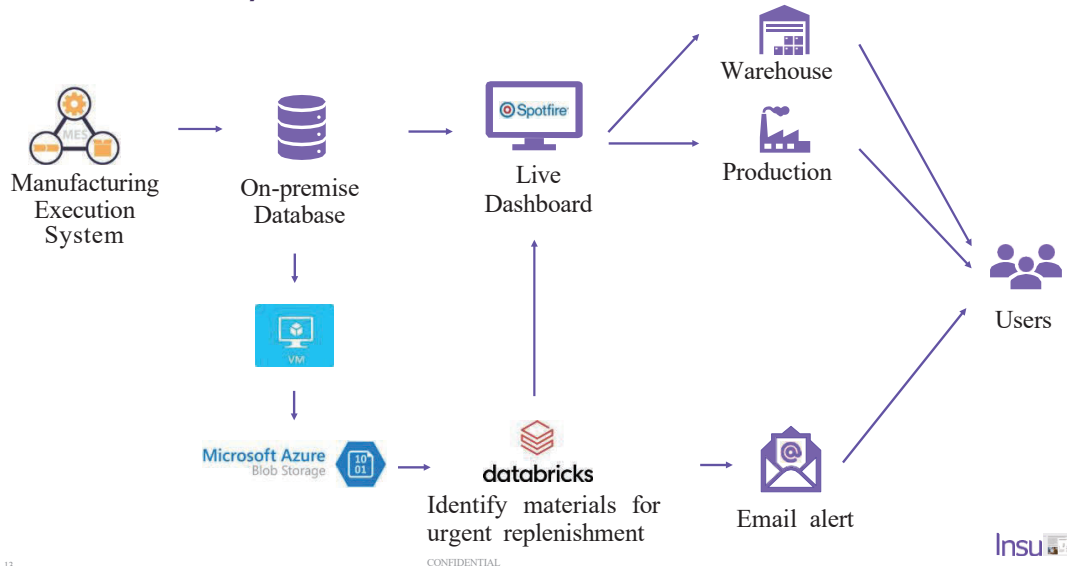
MES

Manufacturing Execution System

On-premise Database

VM

Microsoft Azure
Blob Storage

10
01

Spotfire

Live Dashboard

databricks

Identify materials for urgent replenishment

Warehouse

Production

Email alert

Users

13

CONFIDENTIAL

Insu